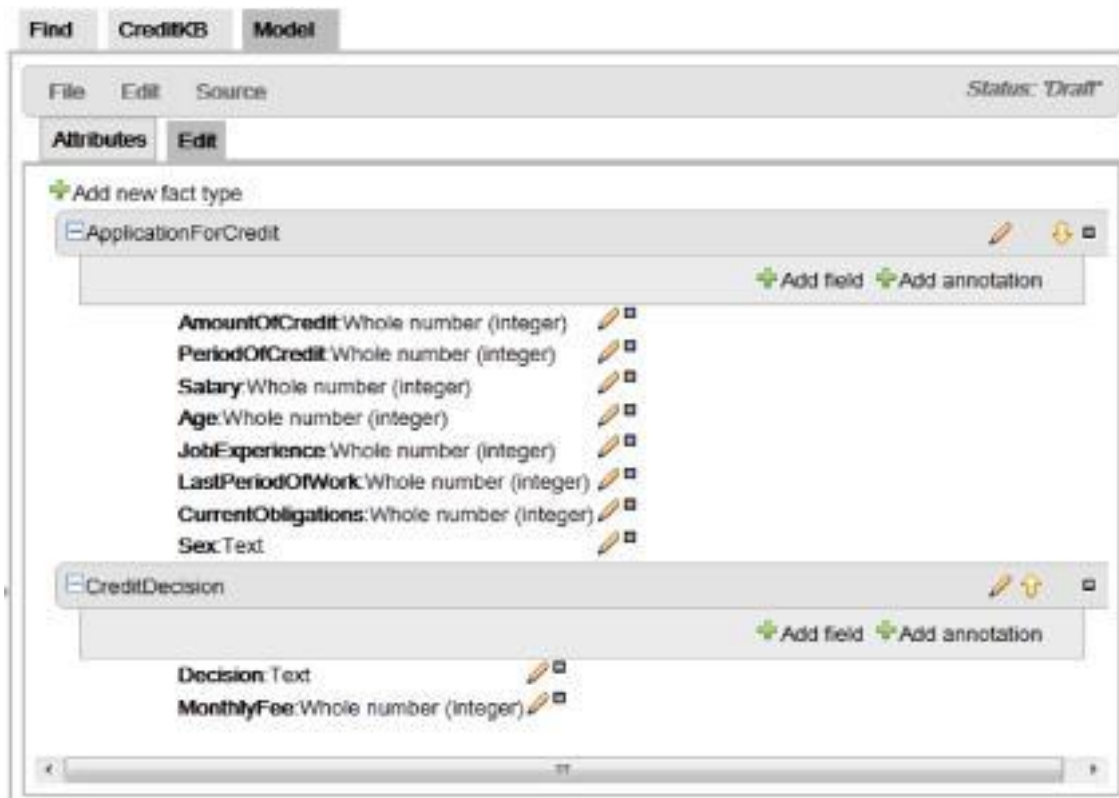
Find CreditKB Model

File Edit Source

Status: 'Draft'

Attributes Edit

Add new fact type

ApplicationForCredit

Add field Add annotation

AmountOfCredit:Whole number (integer)
PeriodOfCredit:Whole number (integer)
Salary:Whole number (integer)
Age:Whole number (integer)
JobExperience:Whole number (integer)
LastPeriodOfWork:Whole number (integer)
CurrentObligations:Whole number (integer)
Sex:Text

CreditDecision

Add field Add annotation

Decision:Text
MonthlyFee:Whole number (integer)